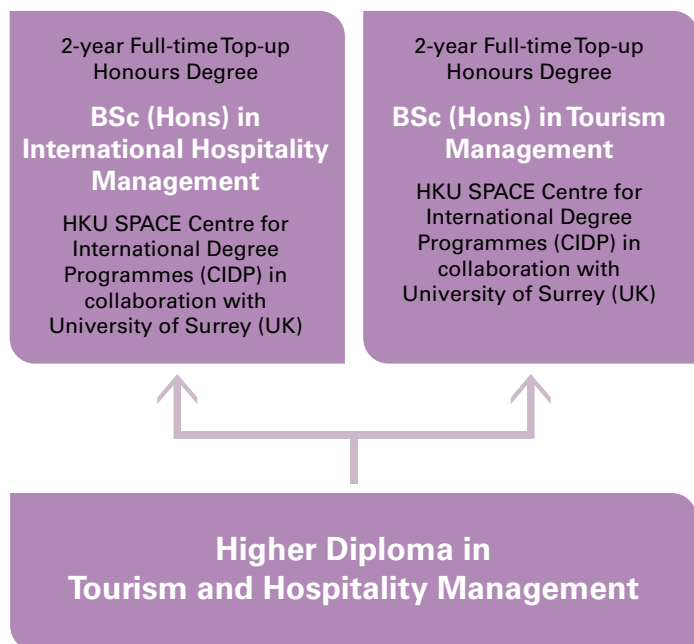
2-year Full-time Top-up Honours Degree

BSc (Hons) in International Hospitality Management

HKU SPACE Centre for International Degree Programmes (CIDP) in collaboration with University of Surrey (UK)

2-year Full-time Top-up Honours Degree

BSc (Hons) in Tourism Management

HKU SPACE Centre for International Degree Programmes (CIDP) in collaboration with University of Surrey (UK)

Higher Diploma in Tourism and Hospitality Management